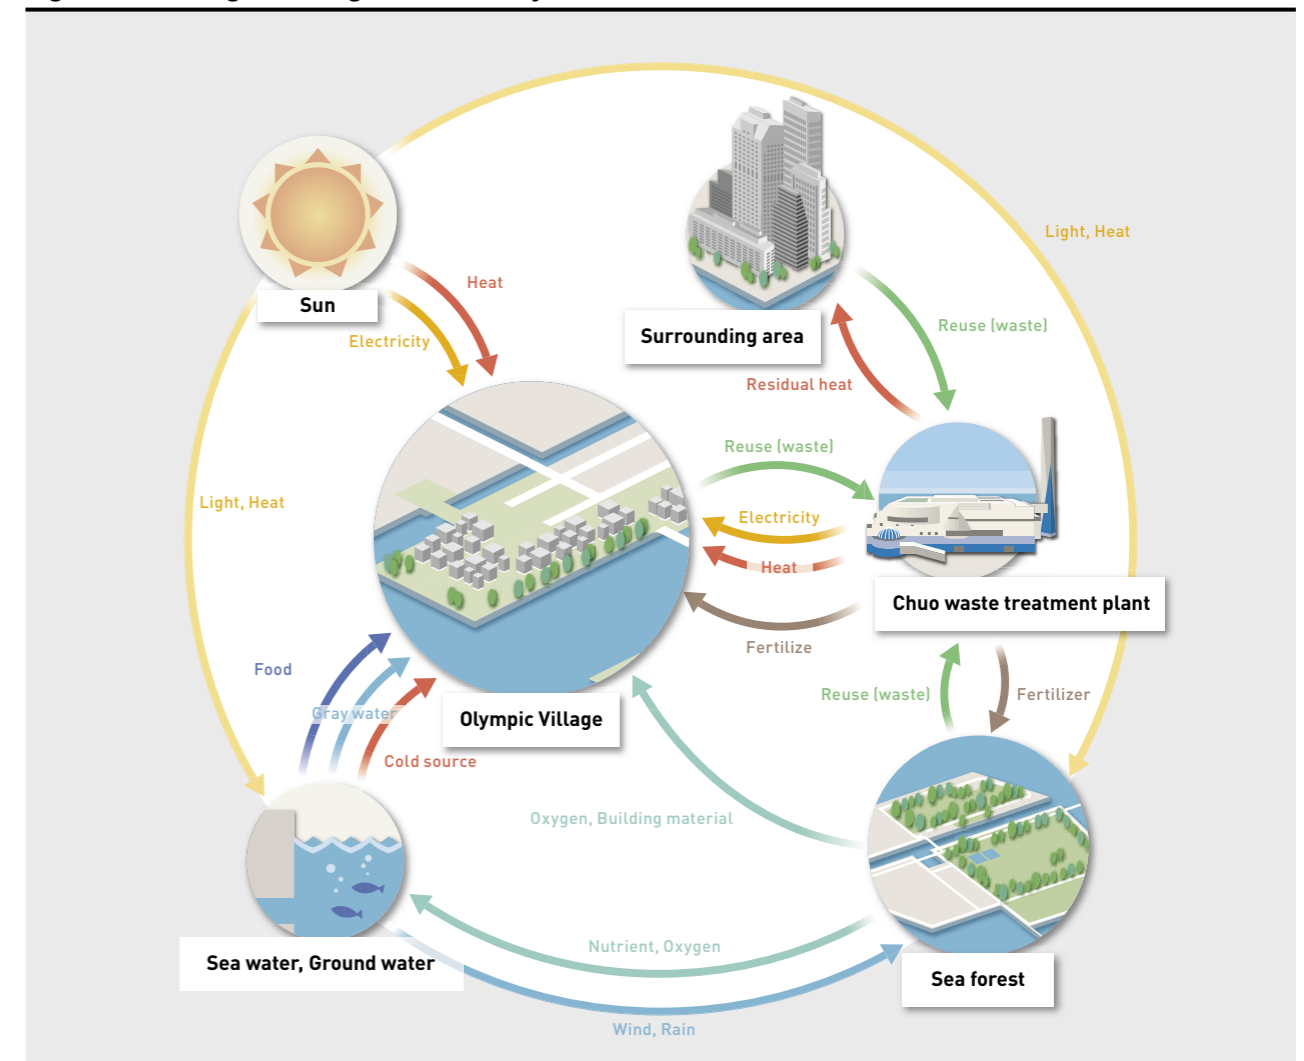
Sun

Heat

Electricity

Surrounding area

Light, Heat

Reuse (waste)

Residual heat

Reuse (waste)

Electricity

Heat

Light, Heat

Chuo waste treatment plant

Fertilize

Food

Gray water

Olympic Village

Cold source

Reuse (waste)

Fertilizer

Oxygen, Building material

Sea water, Ground water

Nutrient, Oxygen

Sea forest

Wind, Rain